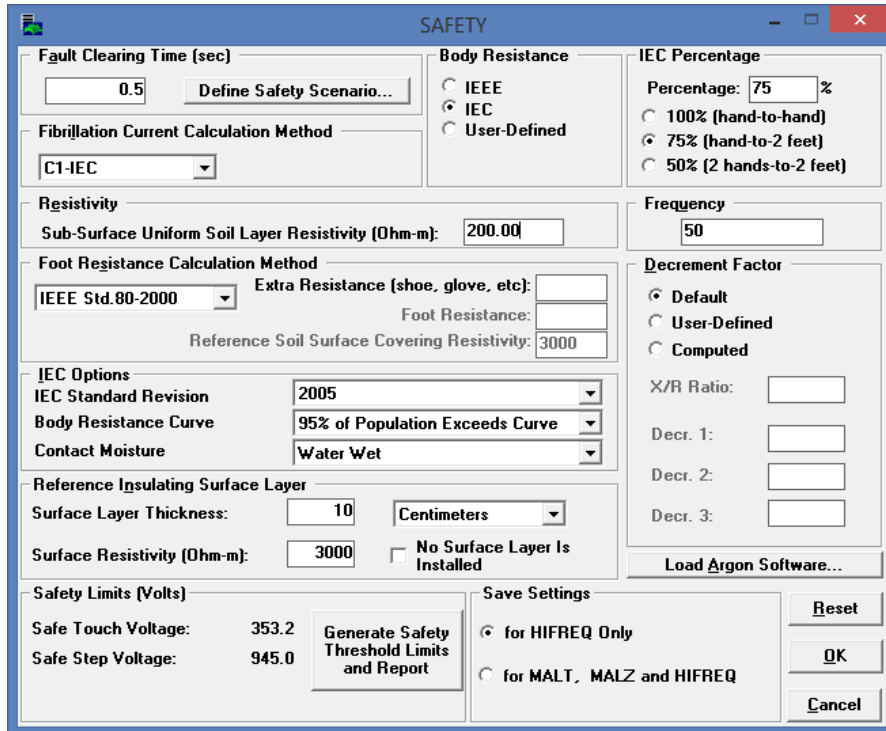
SAFETY

Fault Clearing Time (sec)
0.5
Define Safety Scenario...

Fibrillation Current Calculation Method
C1-IEC

Body Resistance
IEEE
IEC
User-Defined

IEC Percentage
Percentage: 75 %
100% (hand-to-hand)
75% (hand-to-2 feet)
50% (2 hands-to-2 feet)

Resistivity
Sub-Surface Uniform Soil Layer Resistivity (Ohm-m): 200.00

Frequency
50

Foot Resistance Calculation Method
IEEE Std.80-2000
Extra Resistance (shoe, glove, etc):
Foot Resistance:
Reference Soil Surface Covering Resistivity: 3000

Decrement Factor
Default
User-Defined
Computed
X/R Ratio:
Decr. 1:
Decr. 2:
Decr. 3:

IEC Options
IEC Standard Revision 2005
Body Resistance Curve 95% of Population Exceeds Curve
Contact Moisture Water Wet

Reference Insulating Surface Layer
Surface Layer Thickness: 10 Centimeters
Surface Resistivity (Ohm-m): 3000
No Surface Layer Is Installed

Load Argon Software...

Safety Limits (Volts)
Safe Touch Voltage: 353.2
Safe Step Voltage: 945.0
Generate Safety Threshold Limits and Report

Save Settings
for HIFREQ Only
for MALT, MALZ and HIFREQ

Reset
OK
Cancel